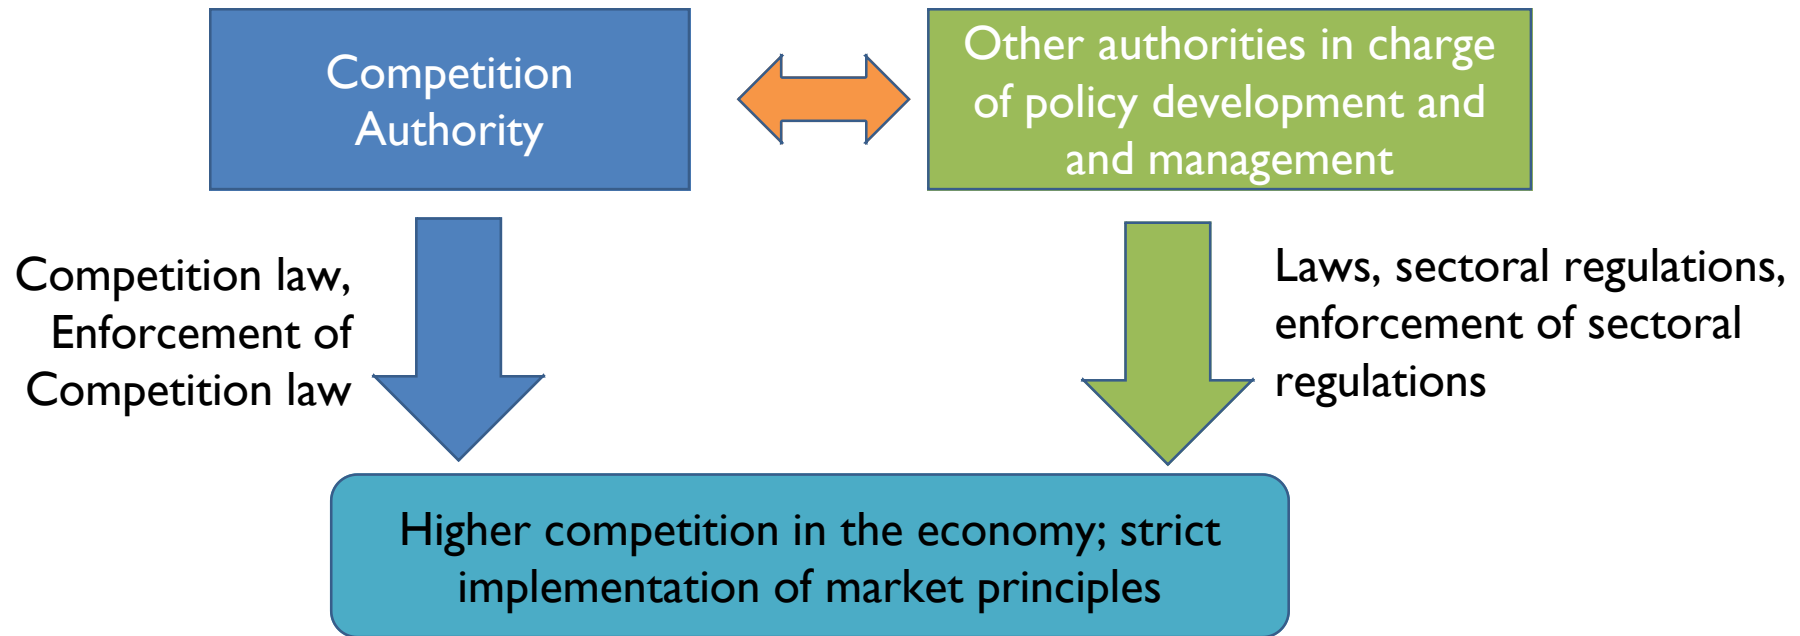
Competition Authority

Other authorities in charge of policy development and and management

Competition law, Enforcement of Competition law

Laws, sectoral regulations, enforcement of sectoral regulations

Higher competition in the economy; strict implementation of market principles